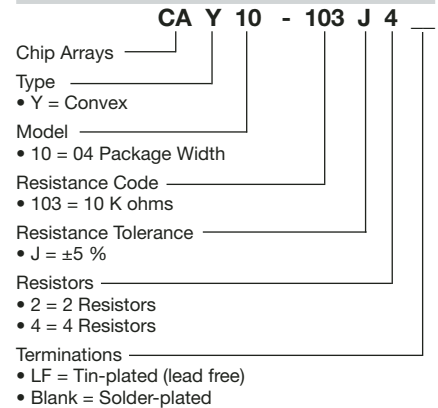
CA Y 10 - 103 J 4 __

Chip Arrays

Type
• Y = Convex

Model
• 10 = 04 Package Width

Resistance Code
• 103 = 10 K ohms

Resistance Tolerance
• J = ±5 %

Resistors
• 2 = 2 Resistors
• 4 = 4 Resistors

Terminations
• LF = Tin-plated (lead free)
• Blank = Solder-plated